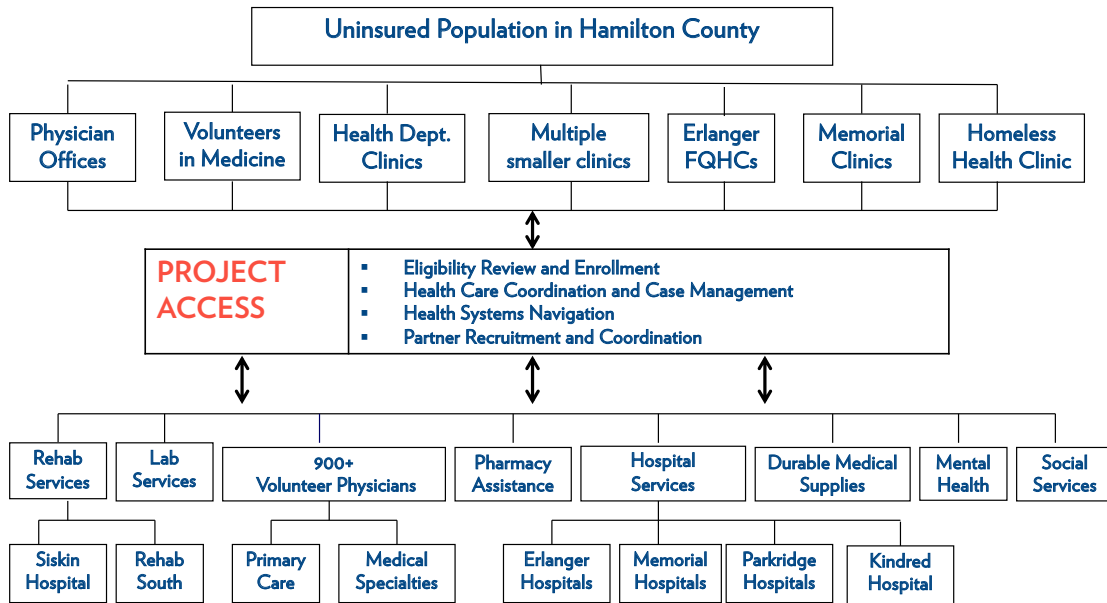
Uninsured Population in Hamilton County

Physician Offices

Volunteers in Medicine

Health Dept. Clinics

Multiple smaller clinics

Erlanger FQHCs

Memorial Clinics

Homeless Health Clinic

PROJECT ACCESS

- Eligibility Review and Enrollment
- Health Care Coordination and Case Management
- Health Systems Navigation
- Partner Recruitment and Coordination

Rehab Services

Lab Services

900+ Volunteer Physicians

Pharmacy Assistance

Hospital Services

Durable Medical Supplies

Mental Health

Social Services

Siskin Hospital

Rehab South

Primary Care

Medical Specialties

Erlanger Hospitals

Memorial Hospitals

Parkridge Hospitals

Kindred Hospital